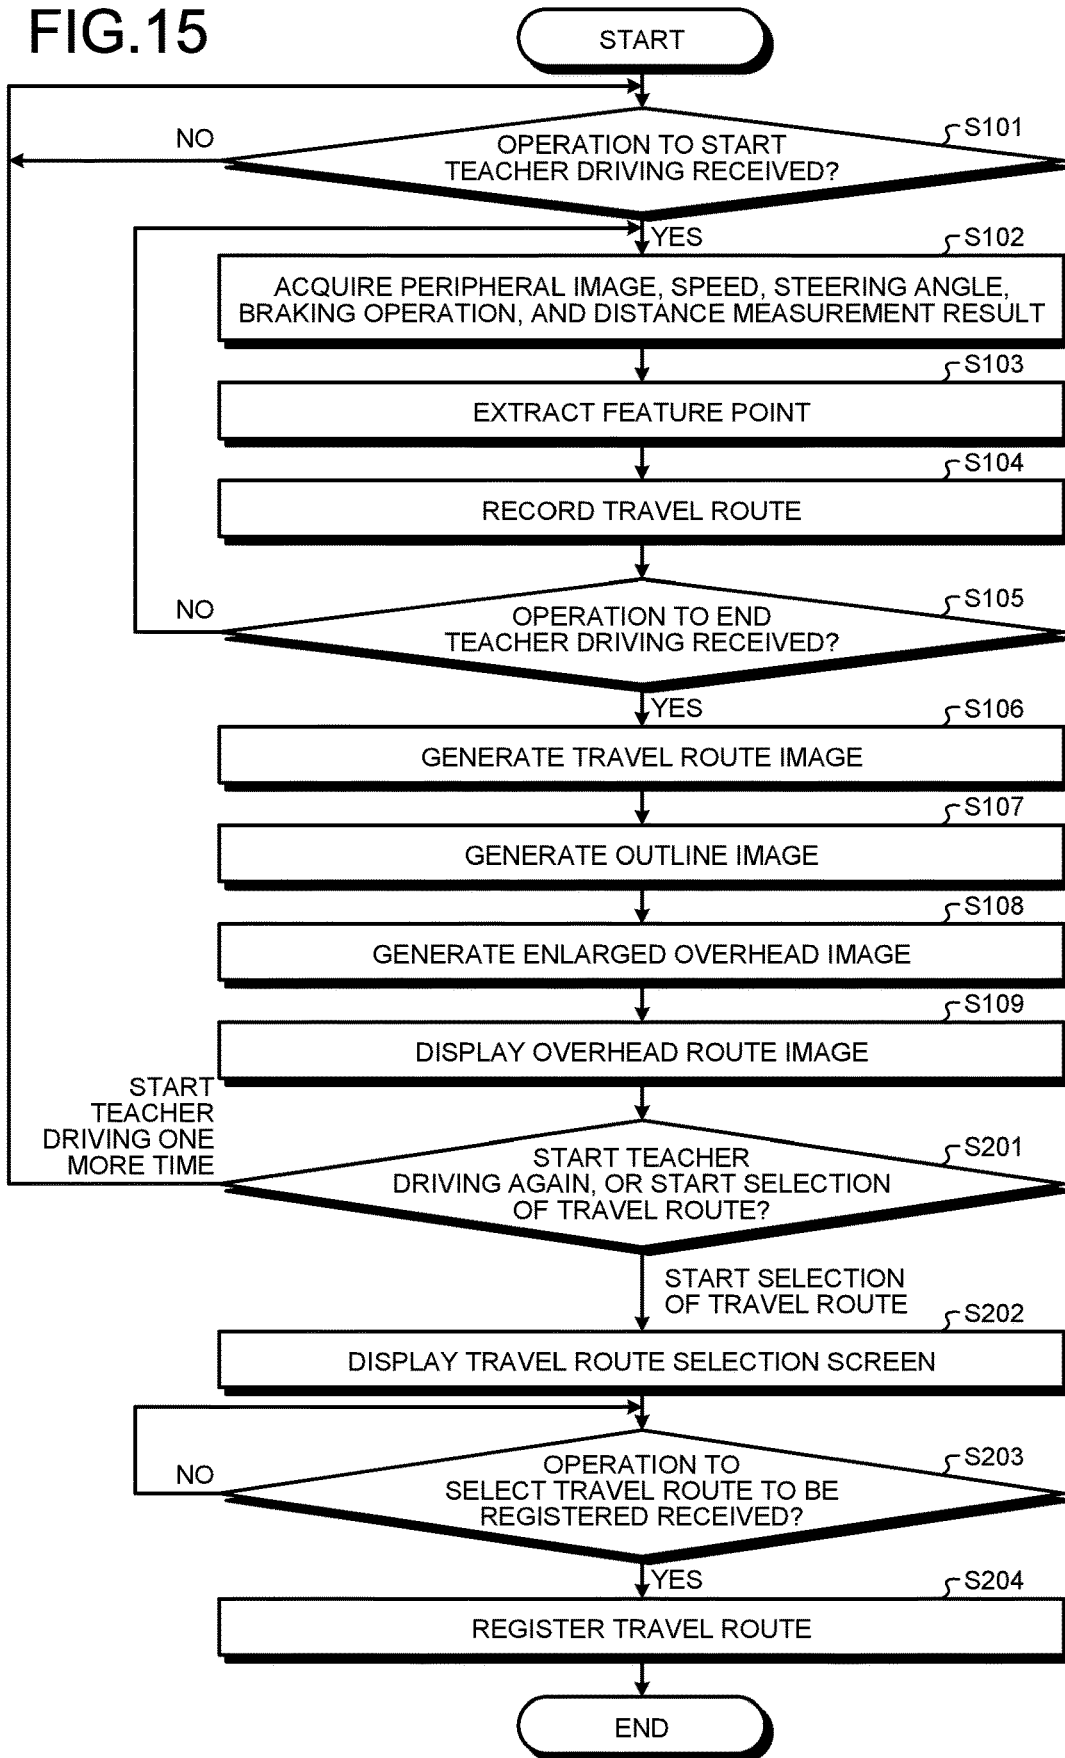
FIG.15

START

S101
OPERATION TO START TEACHER DRIVING RECEIVED?
NO
YES

S102
ACQUIRE PERIPHERAL IMAGE, SPEED, STEERING ANGLE, BRAKING OPERATION, AND DISTANCE MEASUREMENT RESULT

S103
EXTRACT FEATURE POINT

S104
RECORD TRAVEL ROUTE

S105
OPERATION TO END TEACHER DRIVING RECEIVED?
NO
YES

S106
GENERATE TRAVEL ROUTE IMAGE

S107
GENERATE OUTLINE IMAGE

S108
GENERATE ENLARGED OVERHEAD IMAGE

S109
DISPLAY OVERHEAD ROUTE IMAGE

S201
START TEACHER DRIVING AGAIN, OR START SELECTION OF TRAVEL ROUTE?
START TEACHER DRIVING ONE MORE TIME
START SELECTION OF TRAVEL ROUTE

S202
DISPLAY TRAVEL ROUTE SELECTION SCREEN

S203
OPERATION TO SELECT TRAVEL ROUTE TO BE REGISTERED RECEIVED?
NO
YES

S204
REGISTER TRAVEL ROUTE

END